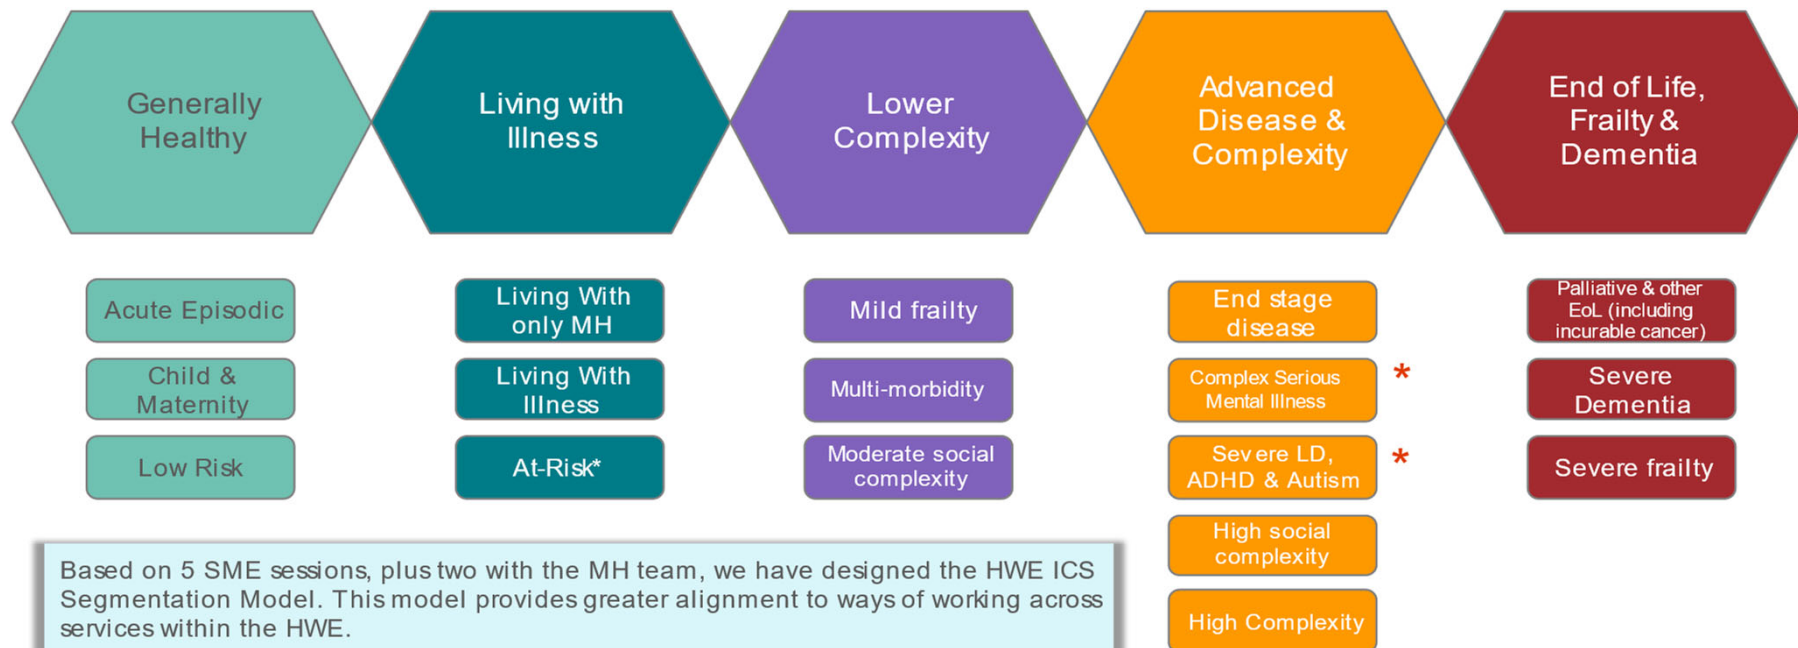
Generally Healthy

Living with Illness

Lower Complexity

Advanced Disease & Complexity

End of Life, Frailty & Dementia

Acute Episodic

Child & Maternity

Low Risk

Living With only MH

Living With Illness

At-Risk*

Mild frailty

Multi-morbidity

Moderate social complexity

End stage disease

Complex Serious Mental Illness *

Severe LD, ADHD & Autism *

High social complexity

High Complexity

Palliative & other EoL (including incurable cancer)

Severe Dementia

Severe frailty

Based on 5 SME sessions, plus two with the MH team, we have designed the HWE ICS Segmentation Model. This model provides greater alignment to ways of working across services within the HWE.